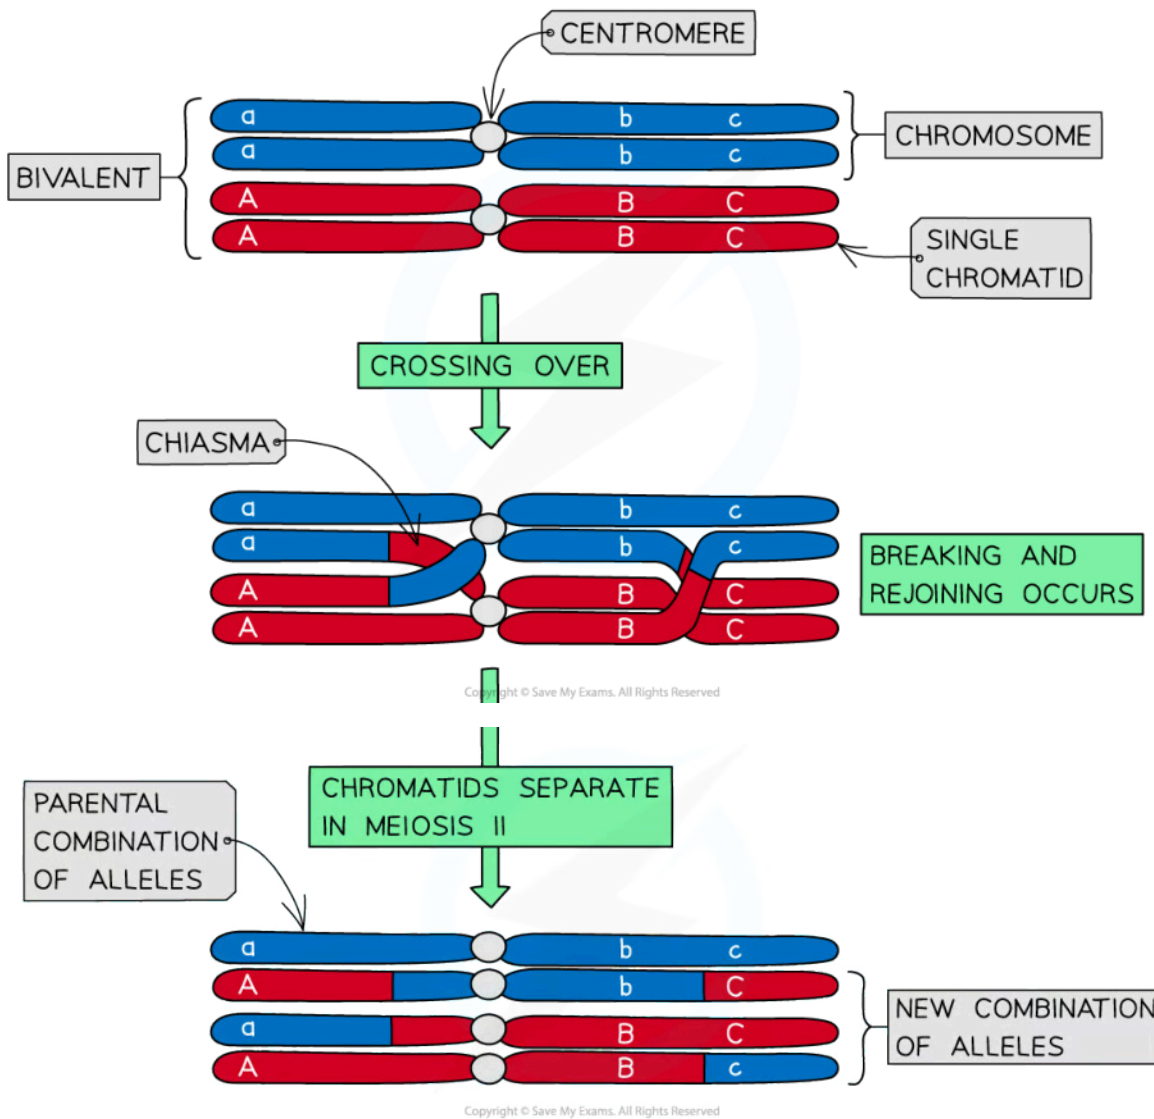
CENTROMERE

BIVALENT

a b c
a b c
A B C
A B C

CHROMOSOME

SINGLE CHROMATID

CROSSING OVER

CHIASMA

a b c
a b c
A B C
A B C

BREAKING AND REJOINING OCCURS

Copyright © Save My Exams. All Rights Reserved

CHROMATIDS SEPARATE IN MEIOSIS II

PARENTAL COMBINATION OF ALLELES

a b c
A b C
a B C
A B c

NEW COMBINATION OF ALLELES

Copyright © Save My Exams. All Rights Reserved